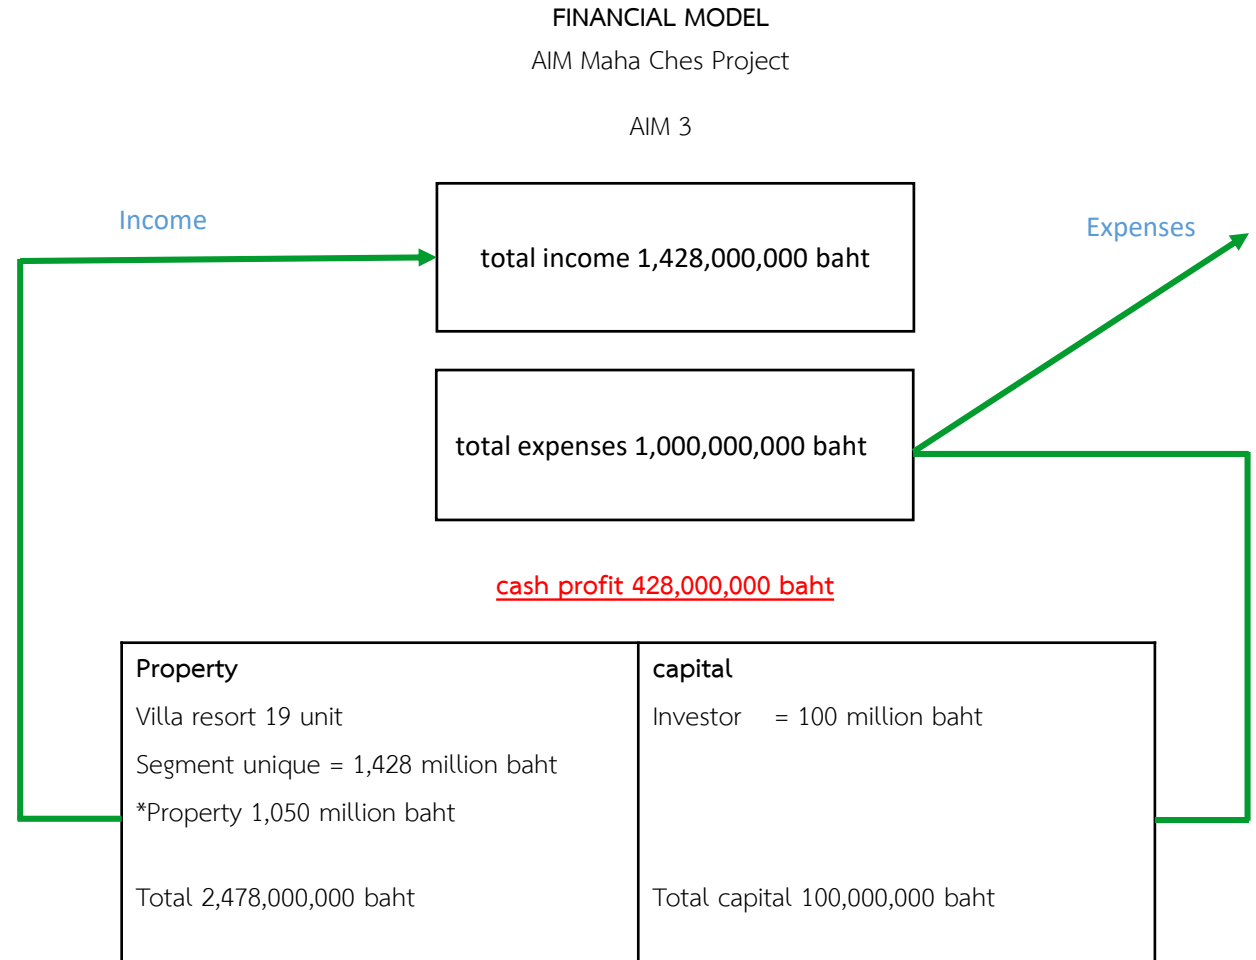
FINANCIAL MODEL

AIM Maha Ches Project

AIM 3

Income

total income 1,428,000,000 baht

Expenses

total expenses 1,000,000,000 baht

cash profit 428,000,000 baht

| Property | capital |
|---|---|
| Villa resort 19 unit | Investor = 100 million baht |
| Segment unique = 1,428 million baht | |
| *Property 1,050 million baht | |
| Total 2,478,000,000 baht | Total capital 100,000,000 baht |